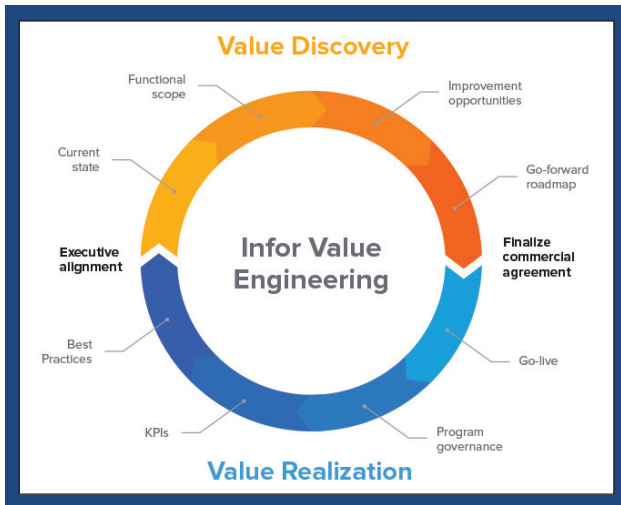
Value Discovery

Functional scope

Improvement opportunities

Current state

Go-forward roadmap

Executive alignment

Infor Value Engineering

Finalize commercial agreement

Best Practices

Go-live

KPIs

Program governance

Value Realization